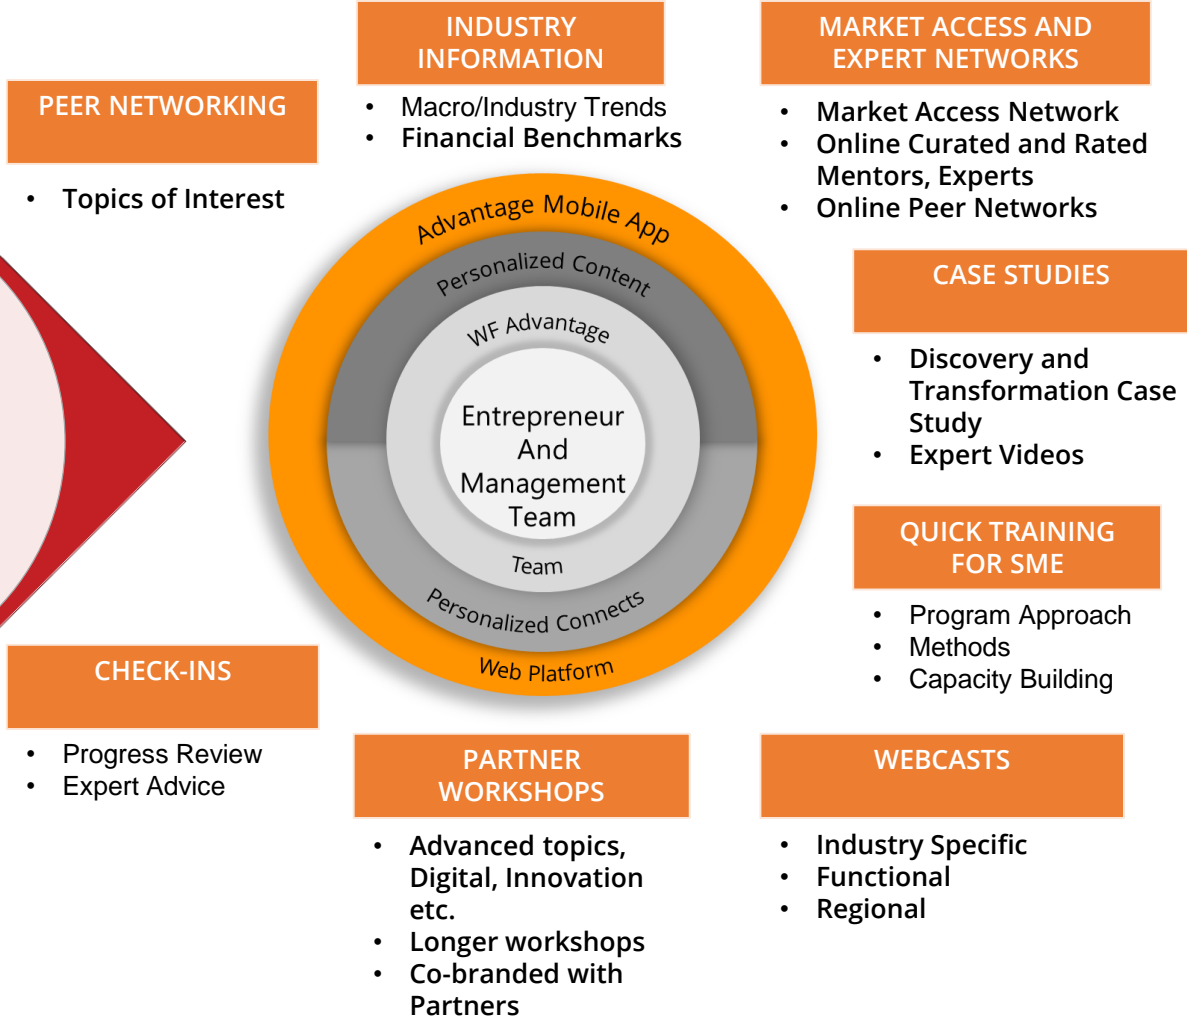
PEER NETWORKING

• Topics of Interest

INDUSTRY INFORMATION

• Macro/Industry Trends
• Financial Benchmarks

MARKET ACCESS AND EXPERT NETWORKS

• Market Access Network
• Online Curated and Rated Mentors, Experts
• Online Peer Networks

Advantage Mobile App

Personalized Content

WF Advantage

Entrepreneur And Management Team

Team

Personalized Connects

Web Platform

CASE STUDIES

• Discovery and Transformation Case Study
• Expert Videos

QUICK TRAINING FOR SME

• Program Approach
• Methods
• Capacity Building

CHECK-INS

• Progress Review
• Expert Advice

PARTNER WORKSHOPS

• Advanced topics, Digital, Innovation etc.
• Longer workshops
• Co-branded with Partners

WEBCASTS

• Industry Specific
• Functional
• Regional